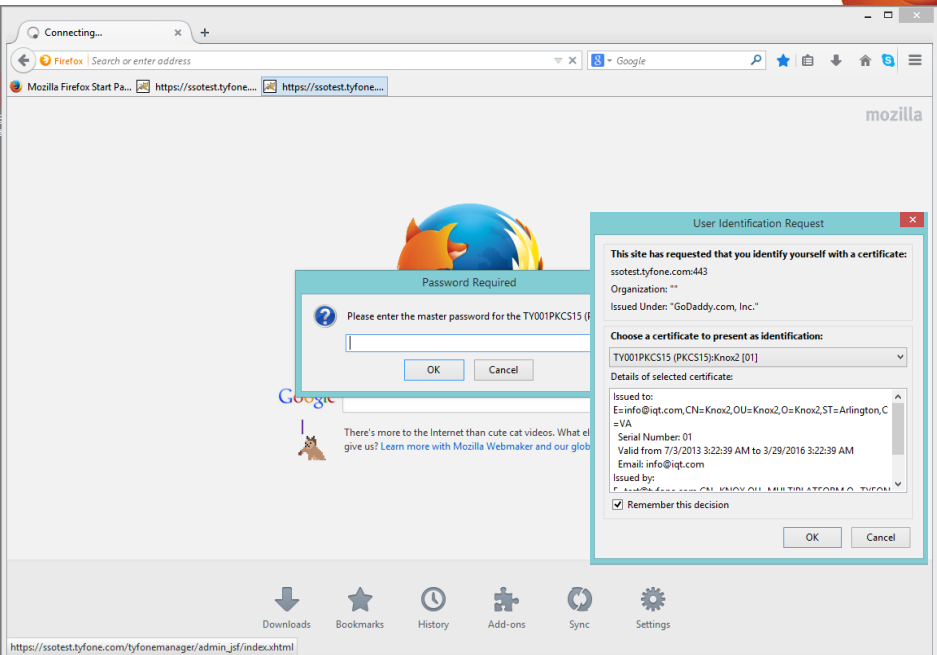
Connecting...

Firefox | Search or enter address

Google

Mozilla Firefox Start Pa... | https://ssotest.tyfone.... | https://ssotest.tyfone....

mozilla

Password Required

Please enter the master password for the TY001PKCS15 (P

OK | Cancel

Google

There's more to the Internet than cute cat videos. What el give us? Learn more with Mozilla Webmaker and our glob

User Identification Request

This site has requested that you identify yourself with a certificate:

ssotest.tyfone.com:443

Organization: ""

Issued Under: "GoDaddy.com, Inc."

Choose a certificate to present as identification:

TY001PKCS15 (PKCS15):Knox2 [01]

Details of selected certificate:

Issued to: E=info@iqt.com,CN=Knox2,OU=Knox2,O=Knox2,ST=Arlington,C=VA

Serial Number: 01

Valid from 7/3/2013 3:22:39 AM to 3/29/2016 3:22:39 AM

Email: info@iqt.com

Issued by:

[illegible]

Remember this decision

OK | Cancel

Downloads | Bookmarks | History | Add-ons | Sync | Settings

https://ssotest.tyfone.com/tyfonemanager/admin_jsf/index.xhtml